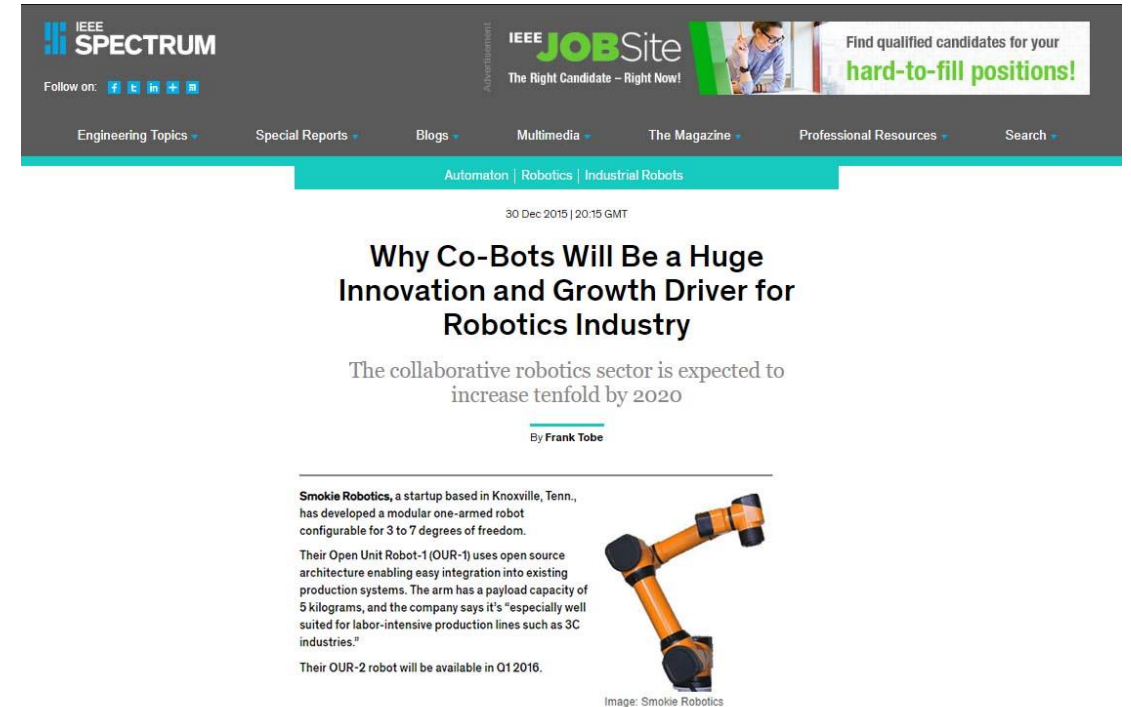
IEEE SPECTRUM

Follow on: f t in + m

Advertisement

IEEE JOBSite
The Right Candidate – Right Now!

Find qualified candidates for your hard-to-fill positions!

Engineering Topics | Special Reports | Blogs | Multimedia | The Magazine | Professional Resources | Search

Automaton | Robotics | Industrial Robots

30 Dec 2015 | 20:15 GMT

Why Co-Bots Will Be a Huge Innovation and Growth Driver for Robotics Industry

The collaborative robotics sector is expected to increase tenfold by 2020

By Frank Tobe

Smokie Robotics, a startup based in Knoxville, Tenn., has developed a modular one-armed robot configurable for 3 to 7 degrees of freedom.

Their Open Unit Robot-1 (OUR-1) uses open source architecture enabling easy integration into existing production systems. The arm has a payload capacity of 5 kilograms, and the company says it's "especially well suited for labor-intensive production lines such as 3C industries."

Their OUR-2 robot will be available in Q1 2016.

Image: Smokie Robotics